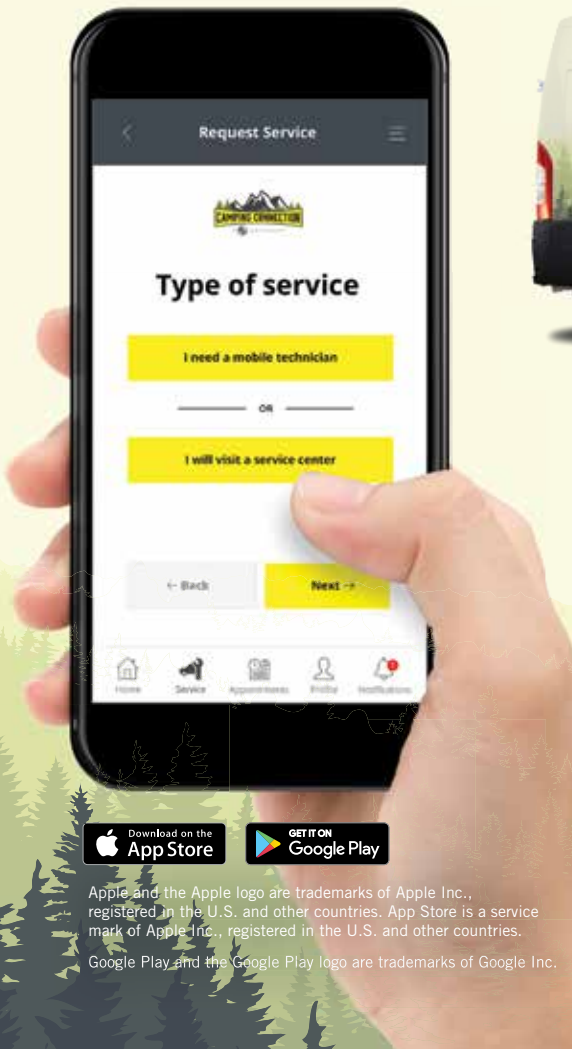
Request Service

CAMPING CONNECTION

Type of service

I need a mobile technician

OR

I will visit a service center

← Back

Next →

Home Service Appointments Profile Notifications

Download on the App Store

GET IT ON Google Play

Apple and the Apple logo are trademarks of Apple Inc., registered in the U.S. and other countries. App Store is a service mark of Apple Inc., registered in the U.S. and other countries.

Google Play and the Google Play logo are trademarks of Google Inc.